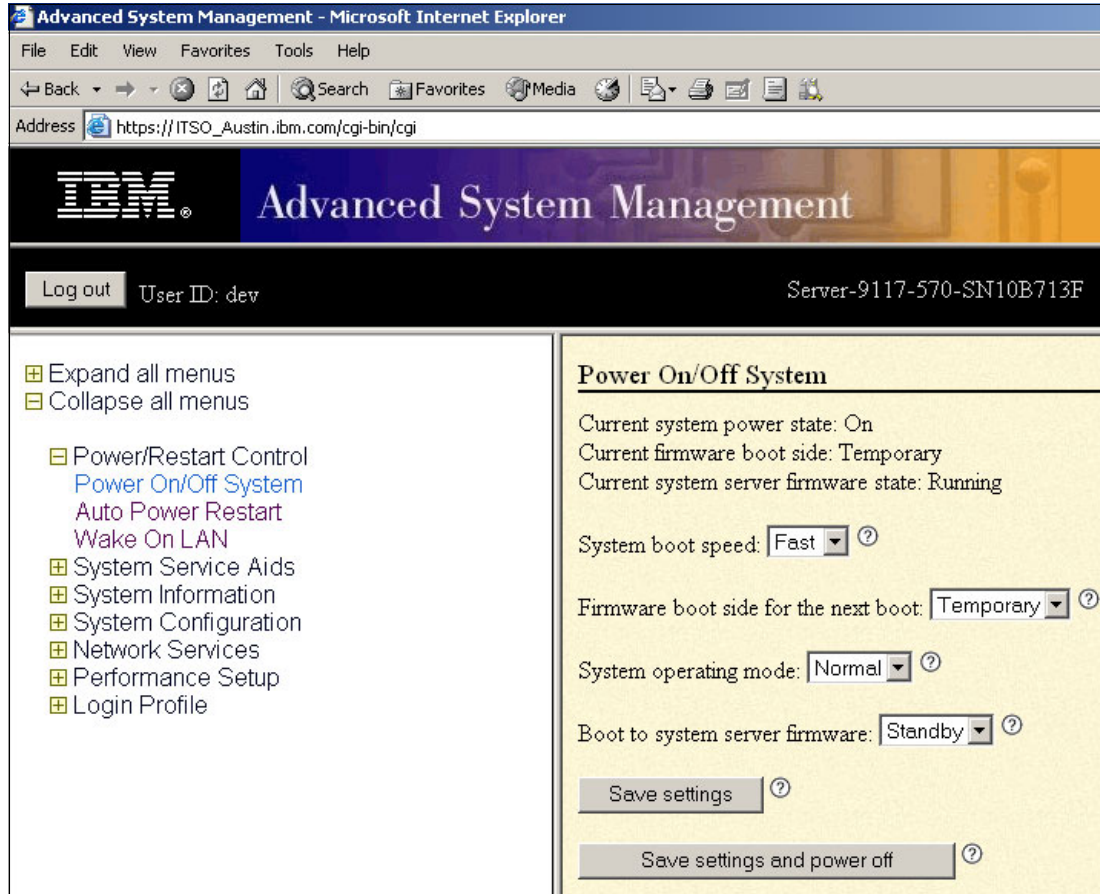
Advanced System Management - Microsoft Internet Explorer

File Edit View Favorites Tools Help

Back Search Favorites Media

Address https://ITSO_Austin.ibm.com/cgi-bin/cgi

IBM. Advanced System Management

Log out User ID: dev

Server-9117-570-SN10B713F

⊞ Expand all menus
⊟ Collapse all menus

⊟ Power/Restart Control
Power On/Off System
Auto Power Restart
Wake On LAN
⊞ System Service Aids
⊞ System Information
⊞ System Configuration
⊞ Network Services
⊞ Performance Setup
⊞ Login Profile

Power On/Off System

Current system power state: On
Current firmware boot side: Temporary
Current system server firmware state: Running

System boot speed: Fast ?

Firmware boot side for the next boot: Temporary ?

System operating mode: Normal ?

Boot to system server firmware: Standby ?

Save settings ?

Save settings and power off ?